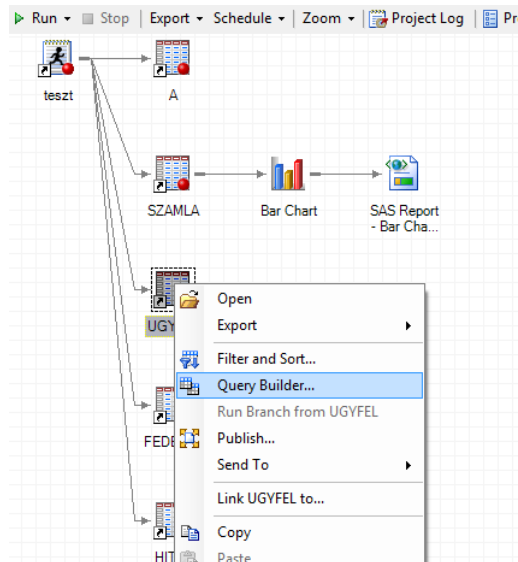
Run ▾ Stop Export ▾ Schedule ▾ Zoom ▾ Project Log Pr

teszt

A

SZAMLA

Bar Chart

SAS Report - Bar Cha...

UGY

FEDE

HIT

Open
Export
Filter and Sort...
Query Builder...
Run Branch from UGYFEL
Publish...
Send To
Link UGYFEL to...
Copy
Paste